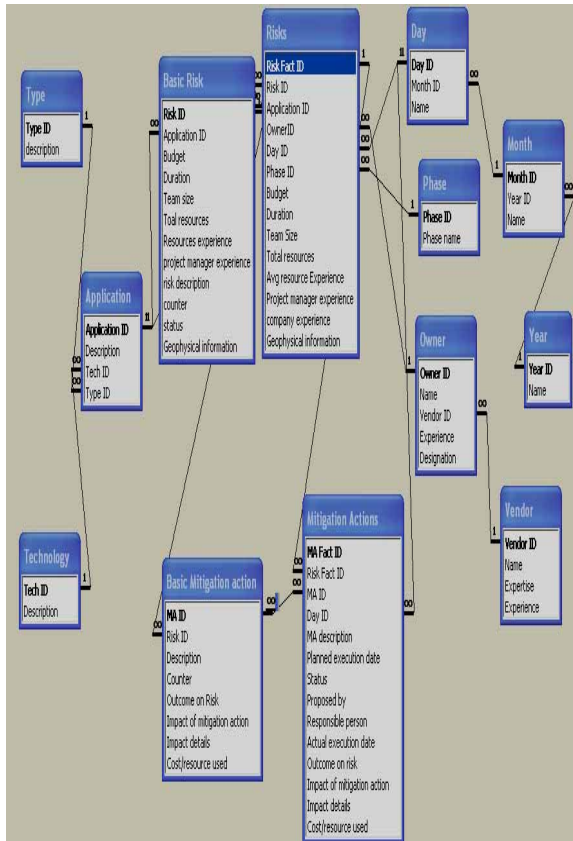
Type
Type ID
description

Basic Risk
Risk ID
Application ID
Budget
Duration
Team size
Toal resources
Resources experience
project manager experience
risk description
counter
status
Geophysical information

Risks
Risk Fact ID
Risk ID
Application ID
OwnerID
Day ID
Phase ID
Budget
Duration
Team Size
Total resources
Avg resource Experience
Project manager experience
company experience
Geophysical information

Day
Day ID
Month ID
Name

Month
Month ID
Year ID
Name

Phase
Phase ID
Phase name

Application
Application ID
Description
Tech ID
Type ID

Owner
Owner ID
Name
Vendor ID
Experience
Designation

Year
Year ID
Name

Vendor
Vendor ID
Name
Expertise
Experience

Technology
Tech ID
Description

Basic Mitigation action
MA ID
Risk ID
Description
Counter
Outcome on Risk
Impact of mitigation action
Impact details
Cost/resource used

Mitigation Actions
MA Fact ID
Risk Fact ID
MA ID
Day ID
MA description
Planned execution date
Status
Proposed by
Responsible person
Actual execution date
Outcome on risk
Impact of mitigation action
Impact details
Cost/resource used

1 ∞ 1 ∞ 1 ∞ 1 ∞ 1 ∞ 1 ∞ 1 ∞ 1 ∞ 1 ∞ 1 ∞ 1 ∞ ∞